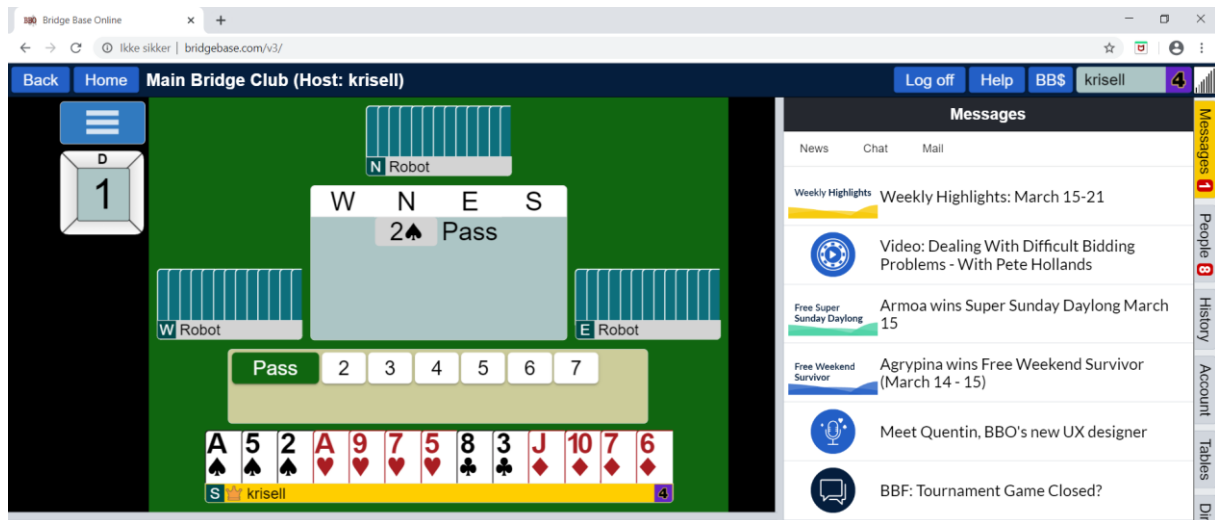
Bridge Base Online ×
+
Ikke sikker | bridgebase.com/v3/

Back Home Main Bridge Club (Host: krisell)
Log off Help BB$ krisell 4

D
1

N Robot

| W | N | E | S |
|---|---|---|---|
| | 2♠ | Pass | |

W Robot
E Robot

Pass 2 3 4 5 6 7

A♠ 5♠ 2♠ A♥ 9♥ 7♥ 5♥ 8♣ 3♣ J♦ 10♦ 7♦ 6♦

S krisell 4

Messages
News Chat Mail

Weekly Highlights
Weekly Highlights: March 15-21

Video: Dealing With Difficult Bidding Problems - With Pete Hollands

Free Super Sunday Daylong
Armoa wins Super Sunday Daylong March 15

Free Weekend Survivor
Agrypina wins Free Weekend Survivor (March 14 - 15)

Meet Quentin, BBO's new UX designer

BBF: Tournament Game Closed?

Messages 1
People 8
History
Account
Tables
Di